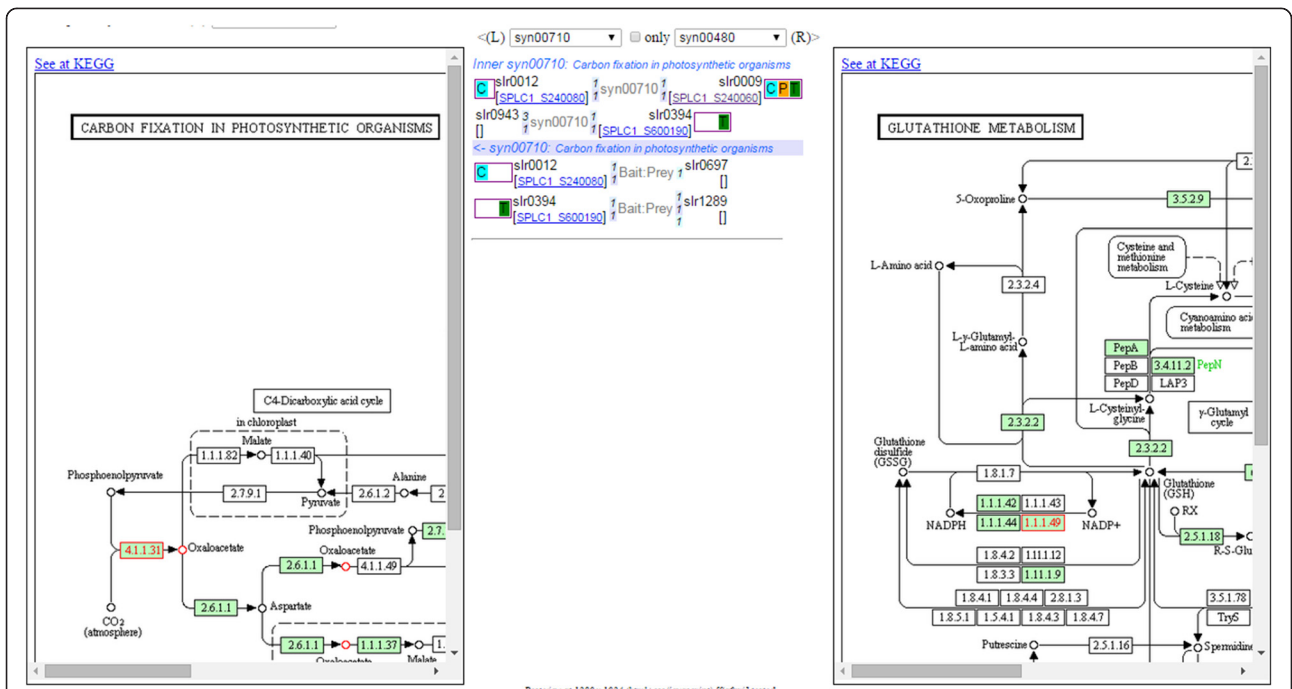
<(L) syn00710 ▾ only syn00480 ▾ (R)>

See at KEGG

CARBON FIXATION IN PHOTOSYNTHETIC ORGANISMS

C4-Dicarboxylic acid cycle

in chloroplast

Malate

1.1.1.82

1.1.1.40

Phosphoenolpyruvate

2.7.9.1

Pyruvate

2.6.1.2

Alanine

2

Phosphoenolpyruvate

2.7.

4.1.1.31

Oxaloacetate

Oxaloacetate

2.6.1.1

4.1.1.49

2.6.1.1

Aspartate

CO$_2$ (atmosphere)

2.6.1.1

1.1.1.37

Malate

Oxaloacetate

Inner syn00710: Carbon fixation in photosynthetic organisms

C slr0012 [SPLC1_S240080] 1 1 syn00710 1 1 slr0009 [SPLC1_S240060] C P T

slr0943 [] 3 1 syn00710 1 1 slr0394 [SPLC1_S600190] T

<- syn00710: Carbon fixation in photosynthetic organisms

C slr0012 [SPLC1_S240080] 1 1 Bait:Prey 1 slr0697 []

T slr0394 [SPLC1_S600190] 1 1 Bait:Prey 1 1 1 slr1289 []

See at KEGG

GLUTATHIONE METABOLISM

2.

5-Oxoproline

3.5.2.9

Cysteine and methionine metabolism

L-Amino acid

2.3.2.4

L-Cysteine

Cyanoamino aci metabolism

L-γ-Glutamyl-L-amino acid

PepA

PepB

3.4.11.2

PepN

PepD

LAP3

L-Cysteinyl-glycine

γ-Glutamyl cycle

2.3.2.2

2.3.2.2

Glutathione disulfide (GSSG)

1.8.1.7

Glutathione (GSH)

1.1.1.42

1.1.1.43

NADPH

1.1.1.44

1.1.1.49

NADP+

RX

2.5.1.18

R-S-Glu

1.8.4.2

1.11.1.12

1.8.3.3

1.11.1.9

1.8.4.1

1.8.4.4

2.8.1.3

3.5.1.78

1.8.5.1

1.5.4.1

1.8.4.3

1.8.4.7

TryS

Putrescine

2.5.1.16

Spermidine